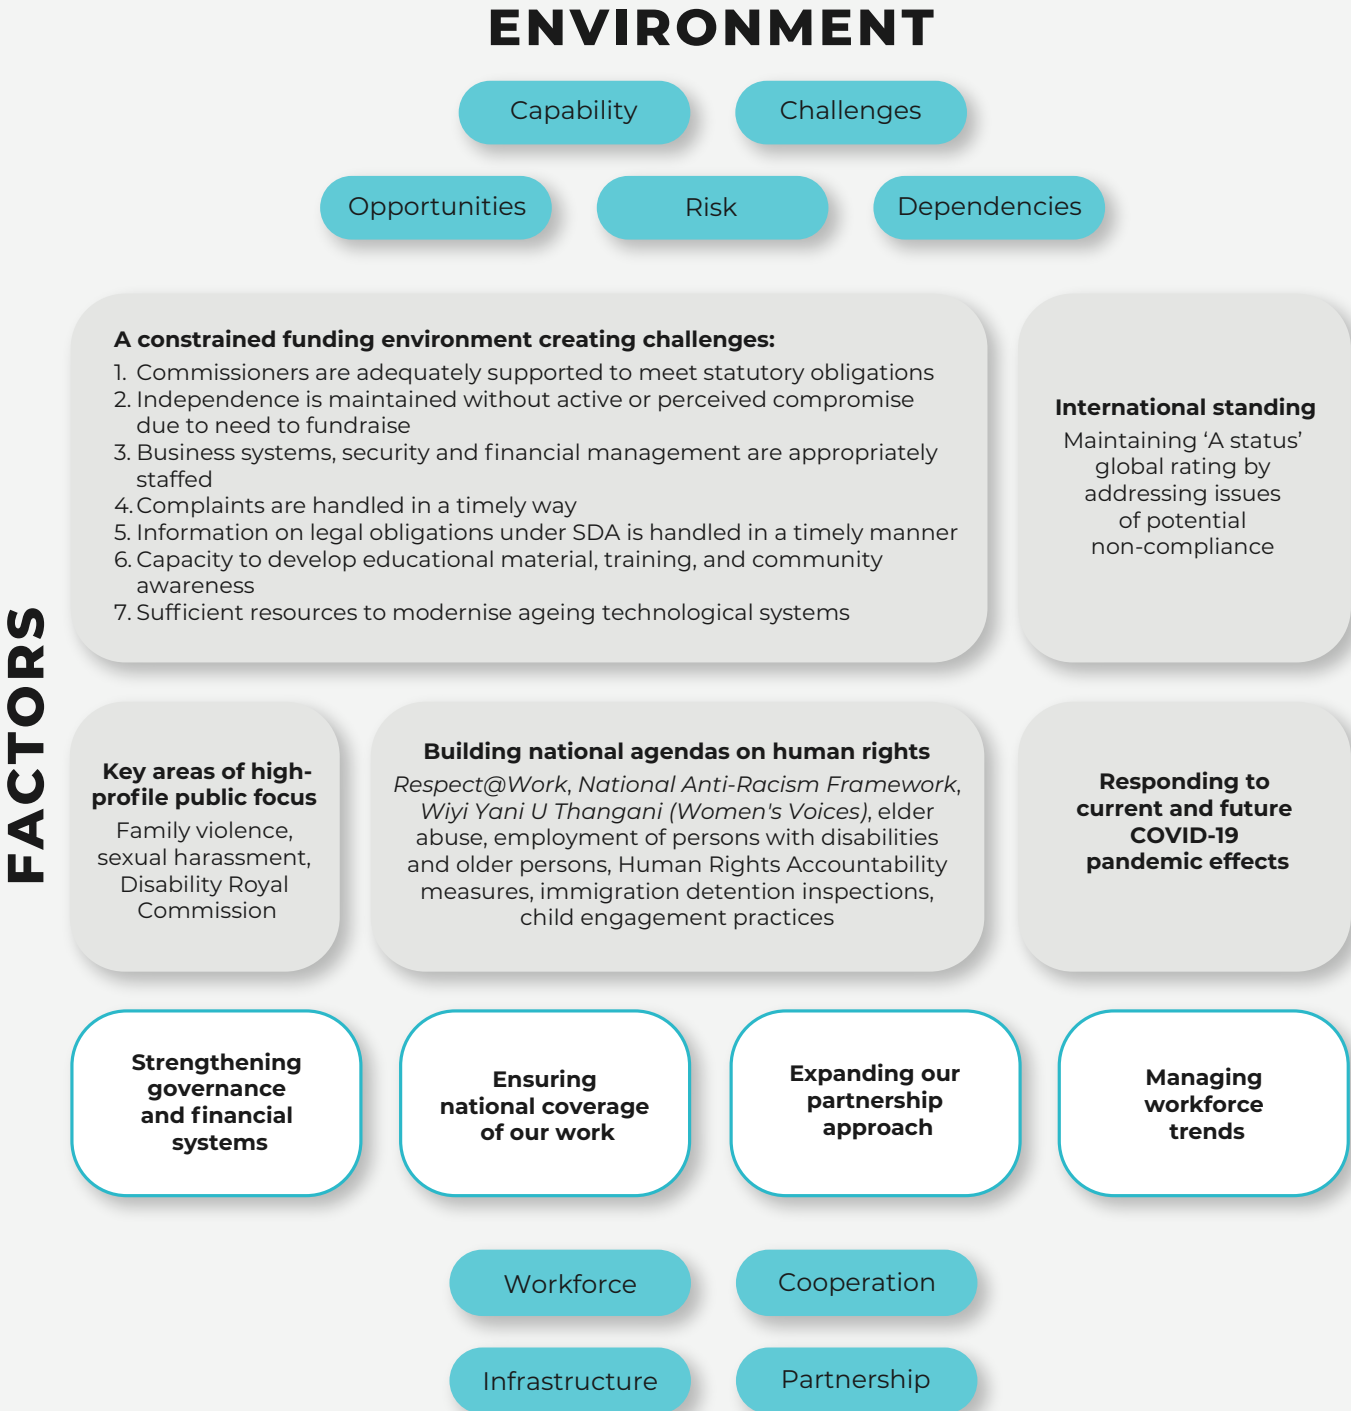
ENVIRONMENT

Capability

Challenges

Opportunities

Risk

Dependencies

FACTORS

**A constrained funding environment creating challenges:**
1. Commissioners are adequately supported to meet statutory obligations
2. Independence is maintained without active or perceived compromise due to need to fundraise
3. Business systems, security and financial management are appropriately staffed
4. Complaints are handled in a timely way
5. Information on legal obligations under SDA is handled in a timely manner
6. Capacity to develop educational material, training, and community awareness
7. Sufficient resources to modernise ageing technological systems

**International standing**
Maintaining 'A status' global rating by addressing issues of potential non-compliance

**Key areas of high-profile public focus**
Family violence, sexual harassment, Disability Royal Commission

**Building national agendas on human rights**
*Respect@Work*, *National Anti-Racism Framework*, *Wiyi Yani U Thangani (Women's Voices)*, elder abuse, employment of persons with disabilities and older persons, Human Rights Accountability measures, immigration detention inspections, child engagement practices

**Responding to current and future COVID-19 pandemic effects**

**Strengthening governance and financial systems**

**Ensuring national coverage of our work**

**Expanding our partnership approach**

**Managing workforce trends**

Workforce

Cooperation

Infrastructure

Partnership